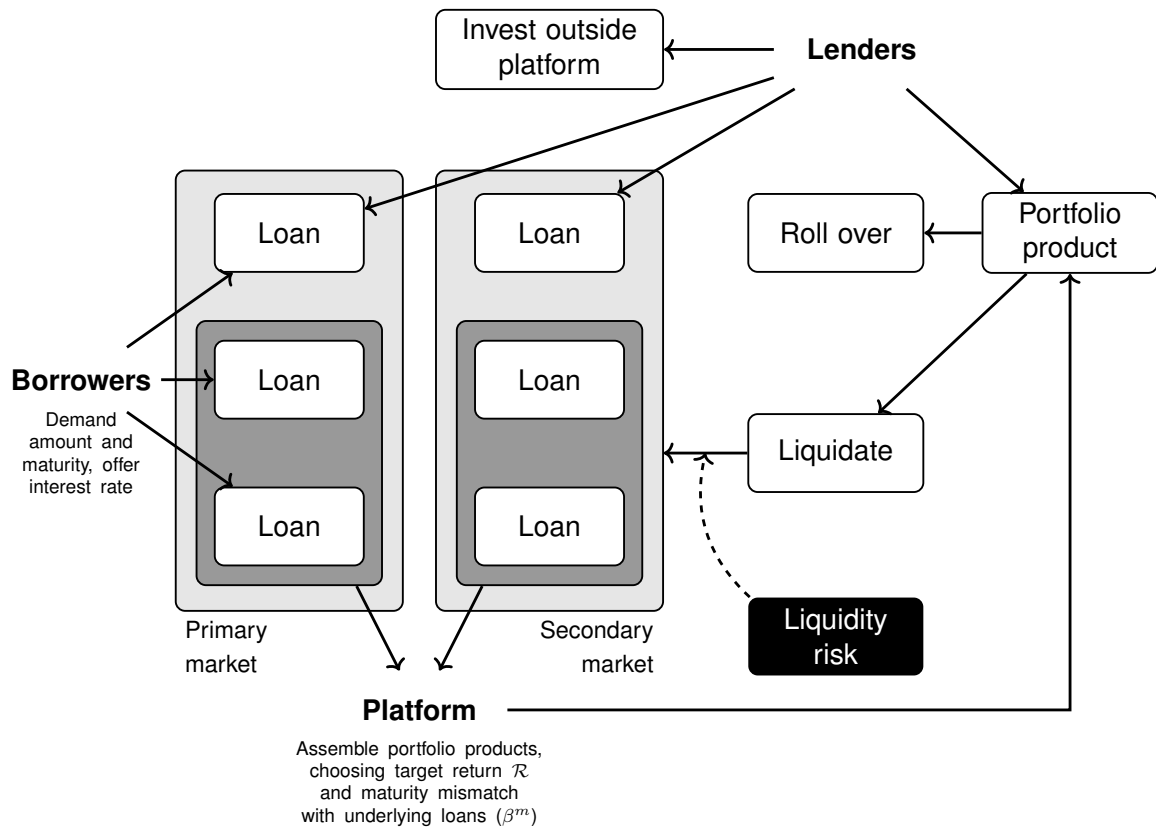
Invest outside platform

Lenders

Loan

Loan

Portfolio product

Roll over

Loan

Loan

Borrowers

Demand amount and maturity, offer interest rate

Loan

Loan

Liquidate

Primary market

Secondary market

Liquidity risk

Platform

Assemble portfolio products, choosing target return $\mathcal{R}$ and maturity mismatch with underlying loans ($\beta^m$)